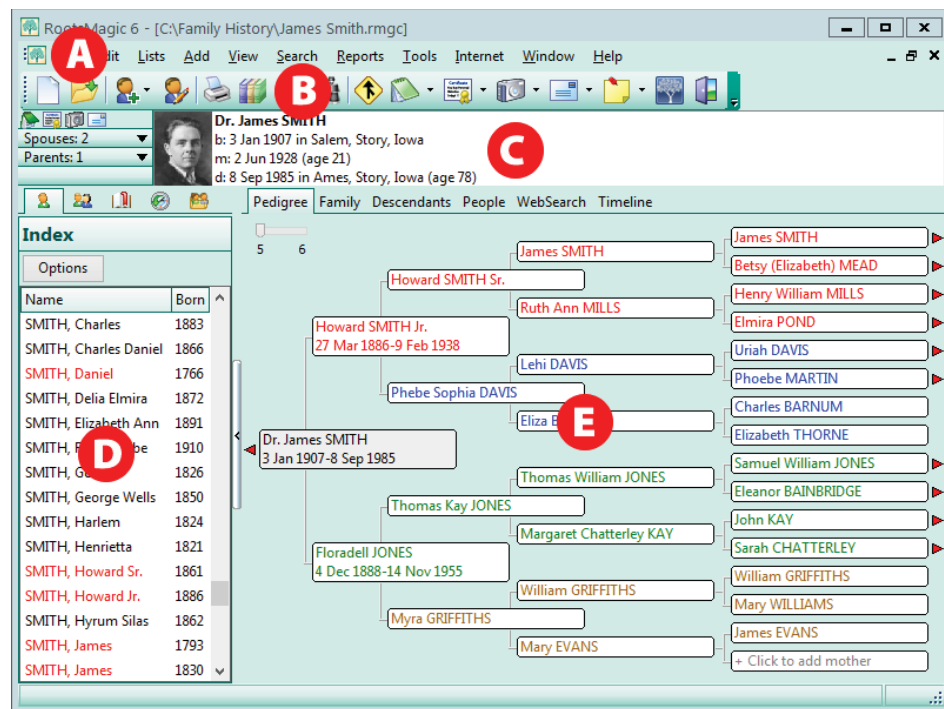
RootsMagic 6 - [C:\Family History\James Smith.rmgc]

A dit Lists Add View Search Reports Tools Internet Window Help

B

Spouses: 2
Parents: 1

Dr. James SMITH
b: 3 Jan 1907 in Salem, Story, Iowa
m: 2 Jun 1928 (age 21)
d: 8 Sep 1985 in Ames, Story, Iowa (age 78)

C

Pedigree Family Descendants People WebSearch Timeline

Index

Options

| Name | Born |
|---|---|
| SMITH, Charles | 1883 |
| SMITH, Charles Daniel | 1866 |
| SMITH, Daniel | 1766 |
| SMITH, Delia Elmira | 1872 |
| SMITH, Elizabeth Ann | 1891 |
| SMITH, P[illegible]be | 1910 |
| SMITH, G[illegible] | 1826 |
| SMITH, George Wells | 1850 |
| SMITH, Harlem | 1824 |
| SMITH, Henrietta | 1821 |
| SMITH, Howard Sr. | 1861 |
| SMITH, Howard Jr. | 1886 |
| SMITH, Hyrum Silas | 1862 |
| SMITH, James | 1793 |
| SMITH, James | 1830 |

D

5 6

Dr. James SMITH
3 Jan 1907-8 Sep 1985

Howard SMITH Jr.
27 Mar 1886-9 Feb 1938

Howard SMITH Sr.

James SMITH

Ruth Ann MILLS

Phebe Sophia DAVIS

Lehi DAVIS

Eliza B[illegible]

E

Floradell JONES
4 Dec 1888-14 Nov 1955

Thomas Kay JONES

Thomas William JONES

Margaret Chatterley KAY

Myra GRIFFITHS

William GRIFFITHS

Mary EVANS

James SMITH
Betsy (Elizabeth) MEAD
Henry William MILLS
Elmira POND
Uriah DAVIS
Phoebe MARTIN
Charles BARNUM
Elizabeth THORNE
Samuel William JONES
Eleanor BAINBRIDGE
John KAY
Sarah CHATTERLEY
William GRIFFITHS
Mary WILLIAMS
James EVANS
+ Click to add mother